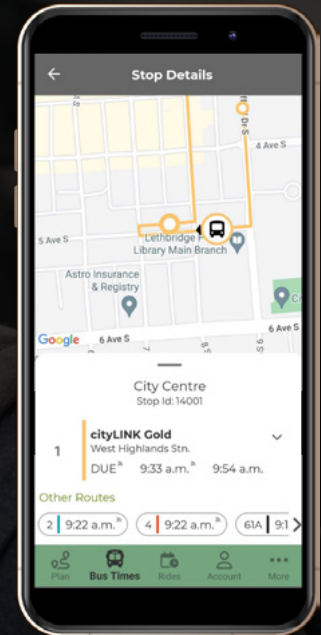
Stop Details

Dr S
4 Ave S
5 Ave S
Lethbridge P
Library Main Branch
Astro Insurance & Registry
4 Ave S
Google
6 Ave S

City Centre
Stop Id: 14001

1
cityLINK Gold
West Highlands Stn.
DUE
9:33 a.m.
9:54 a.m.

Other Routes
2 9:22 a.m.
4 9:22 a.m.
61A 9:1

Plan
Bus Times
Rides
Account
More